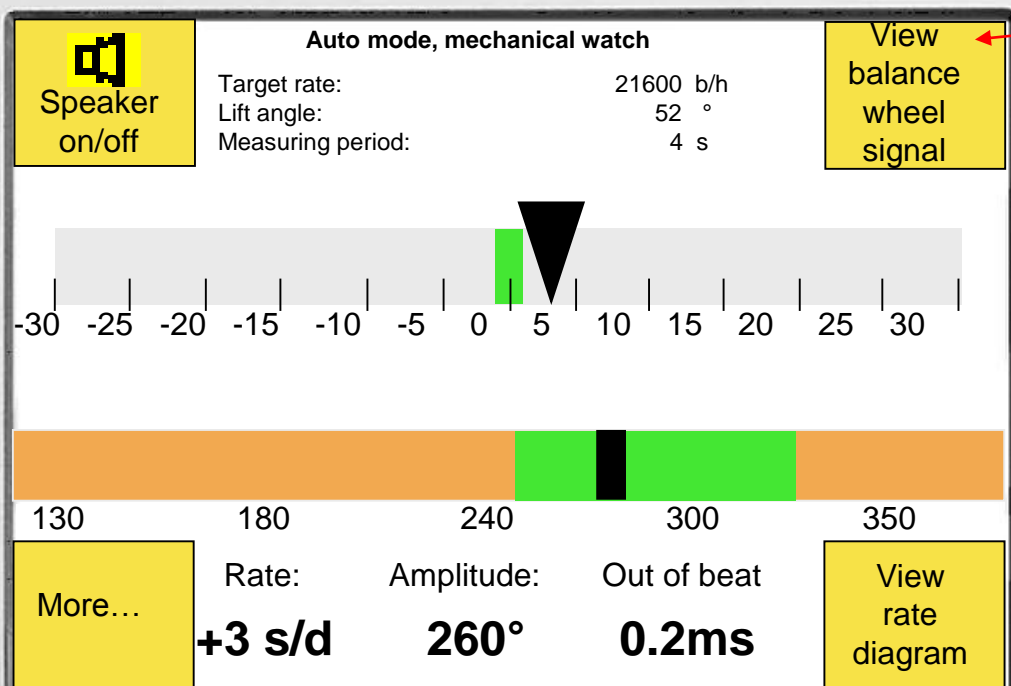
Speaker on/off

Auto mode, mechanical watch

| Target rate: | 21600 b/h |
|---|---|
| Lift angle: | 52 ° |
| Measuring period: | 4 s |

View balance wheel signal

-30 -25 -20 -15 -10 -5 0 5 10 15 20 25 30

130 180 240 300 350

More…

Rate: +3 s/d

Amplitude: 260°

Out of beat 0.2ms

View rate diagram